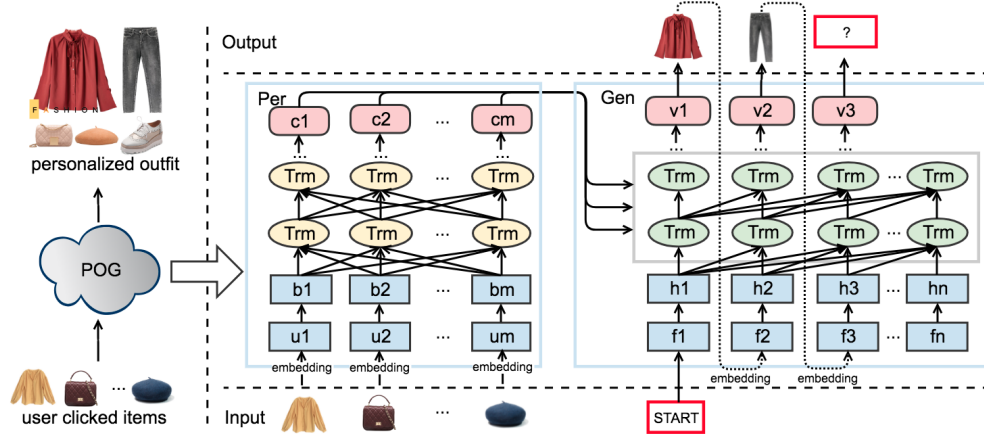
FASHION

personalized outfit

POG

...

user clicked items

Output

Per

c1 c2 ... cm

Trm Trm Trm

Trm Trm Trm

b1 b2 ... bm

u1 u2 ... um

embedding embedding embedding

Input ...

?

Gen

v1 v2 v3

Trm Trm Trm ... Trm

Trm Trm Trm ... Trm

h1 h2 h3 ... hn

f1 f2 f3 ... fn

embedding embedding

START